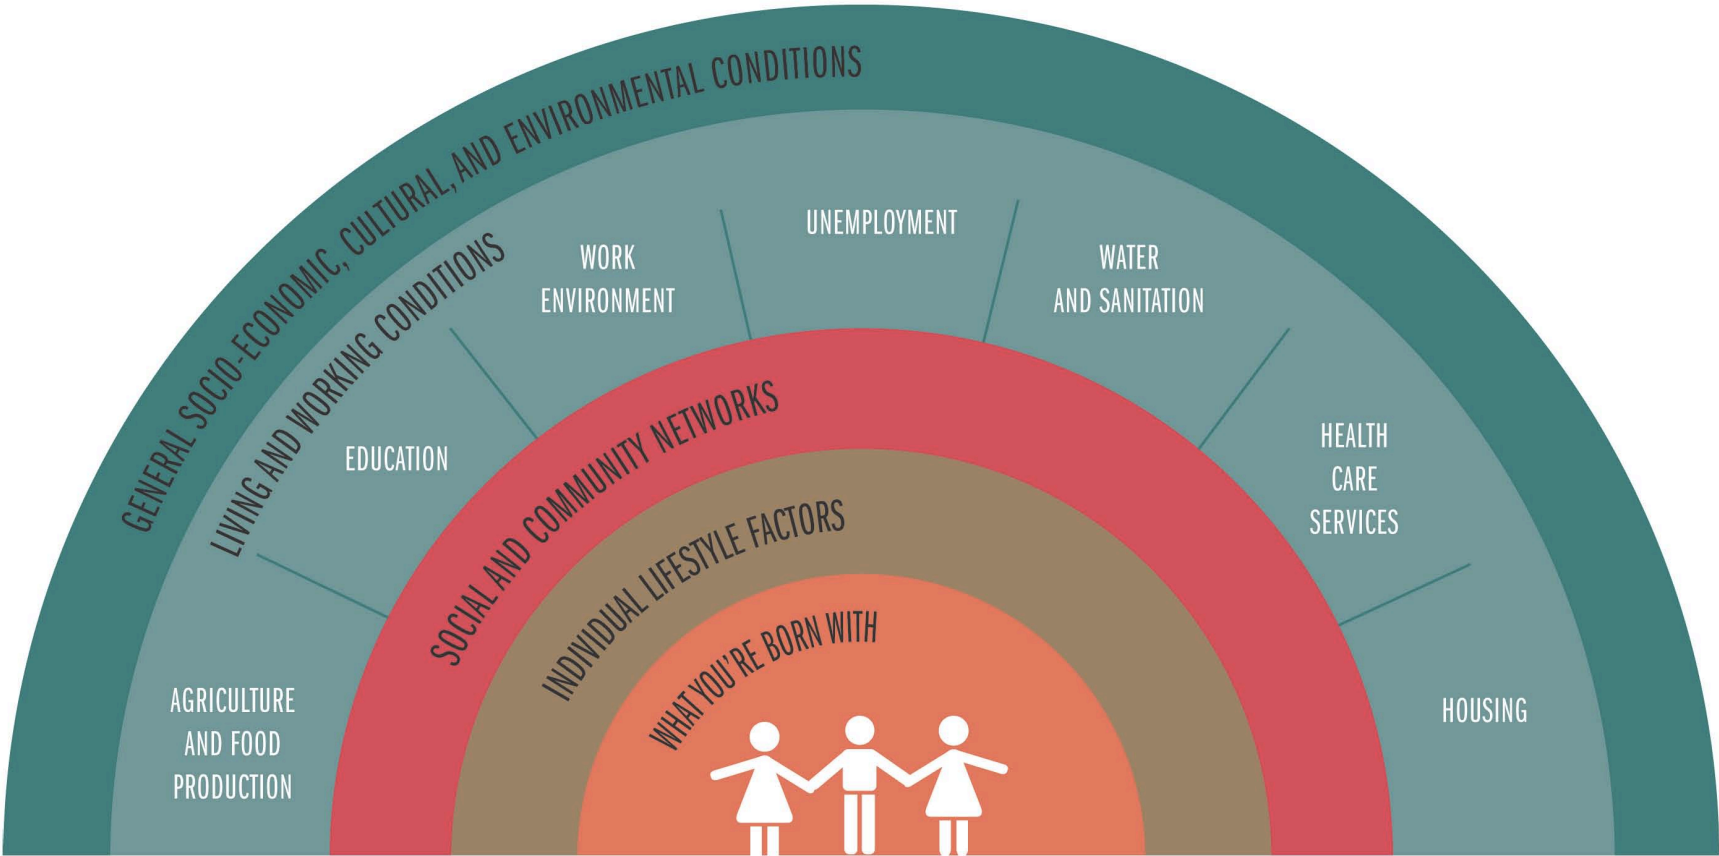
GENERAL SOCIO-ECONOMIC, CULTURAL, AND ENVIRONMENTAL CONDITIONS

LIVING AND WORKING CONDITIONS

WORK ENVIRONMENT

UNEMPLOYMENT

WATER AND SANITATION

EDUCATION

HEALTH CARE SERVICES

AGRICULTURE AND FOOD PRODUCTION

HOUSING

SOCIAL AND COMMUNITY NETWORKS

INDIVIDUAL LIFESTYLE FACTORS

WHAT YOU'RE BORN WITH